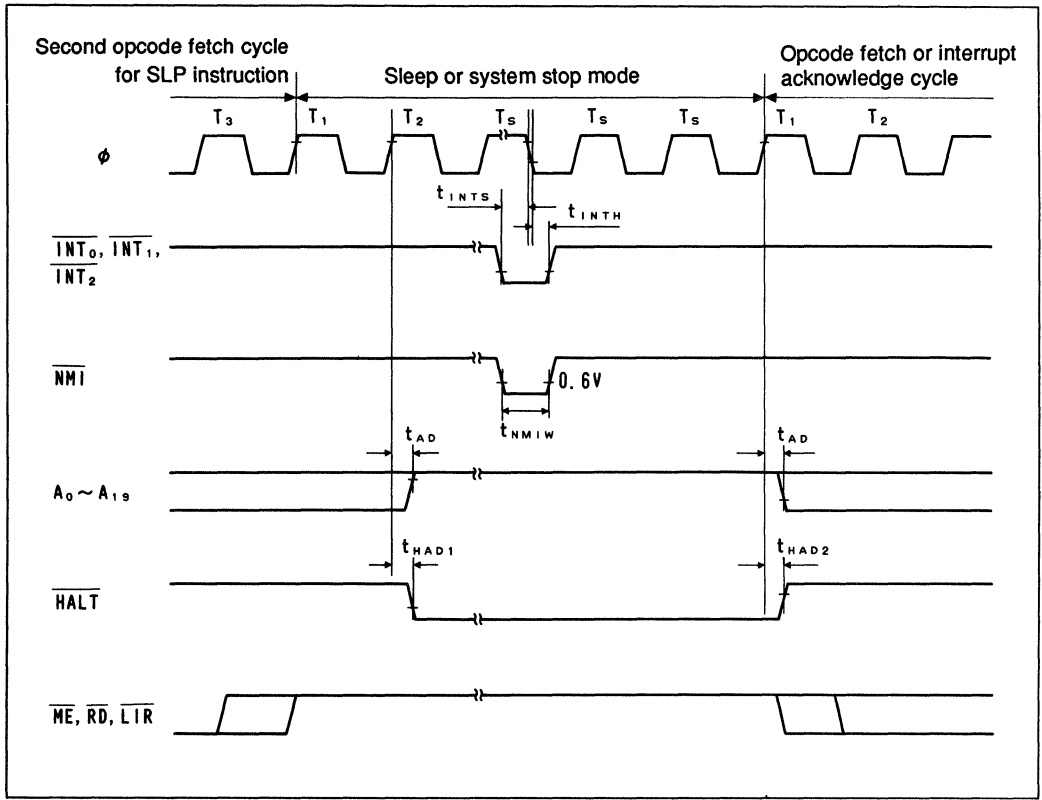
Second opcode fetch cycle for SLP instruction

Sleep or system stop mode

Opcode fetch or interrupt acknowledge cycle

$T_3$ $T_1$ $T_2$ $T_S$ $T_S$ $T_S$ $T_1$ $T_2$

$\phi$

$t_{INTS}$

$t_{INTH}$

$\overline{INT_0}$, $\overline{INT_1}$, $\overline{INT_2}$

$\overline{NMI}$

0.6V

$t_{NMIW}$

$t_{AD}$

$t_{AD}$

$A_0 \sim A_{19}$

$t_{HAD1}$

$t_{HAD2}$

$\overline{HALT}$

$\overline{ME}$, $\overline{RD}$, $\overline{LIR}$